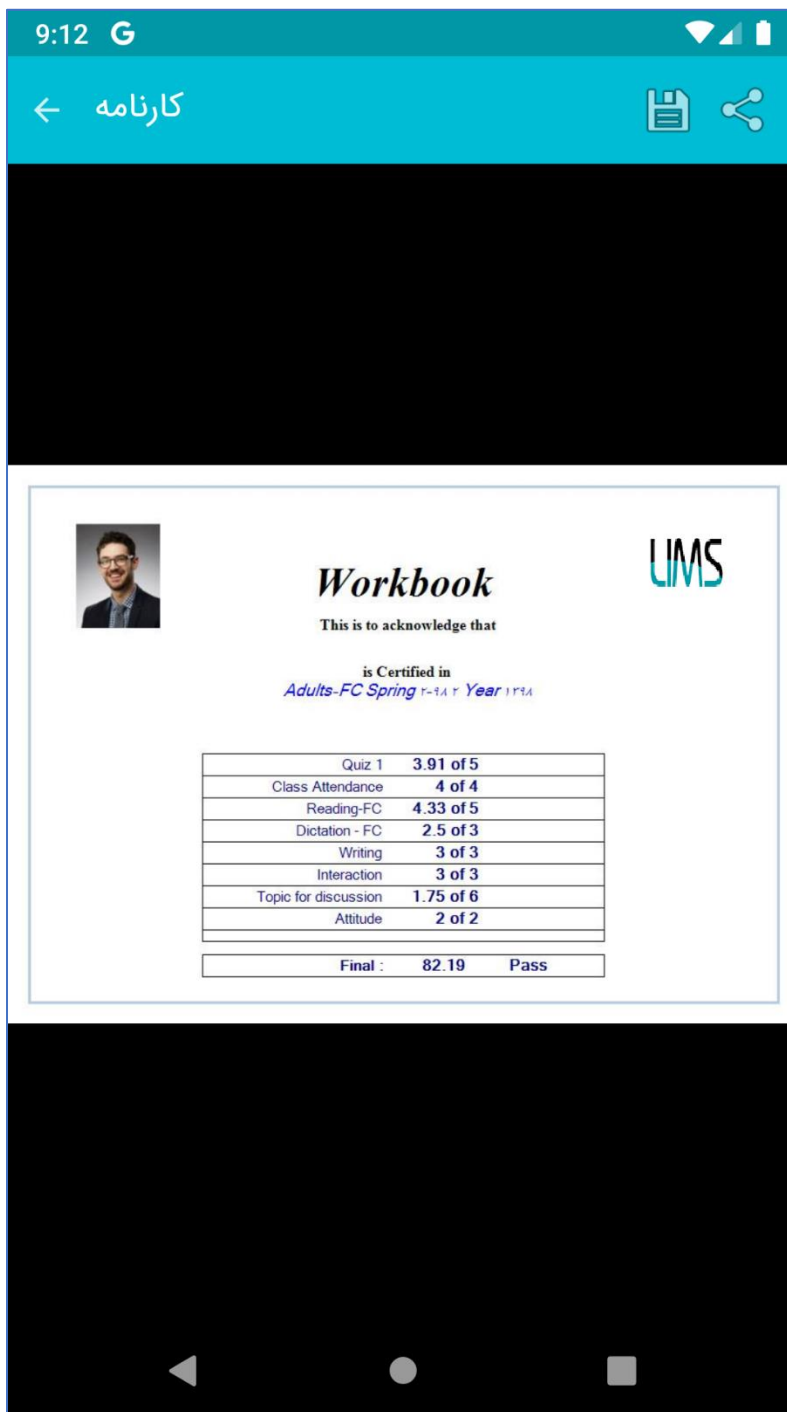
9:12 G

کارنامه

LMS

Workbook

This is to acknowledge that

is Certified in

Adults-FC Spring ۲-۹۸ ۲ Year ۱۳۹۸

| Quiz 1 | 3.91 of 5 |
|---|---|
| Class Attendance | 4 of 4 |
| Reading-FC | 4.33 of 5 |
| Dictation - FC | 2.5 of 3 |
| Writing | 3 of 3 |
| Interaction | 3 of 3 |
| Topic for discussion | 1.75 of 6 |
| Attitude | 2 of 2 |

Final : 82.19 Pass